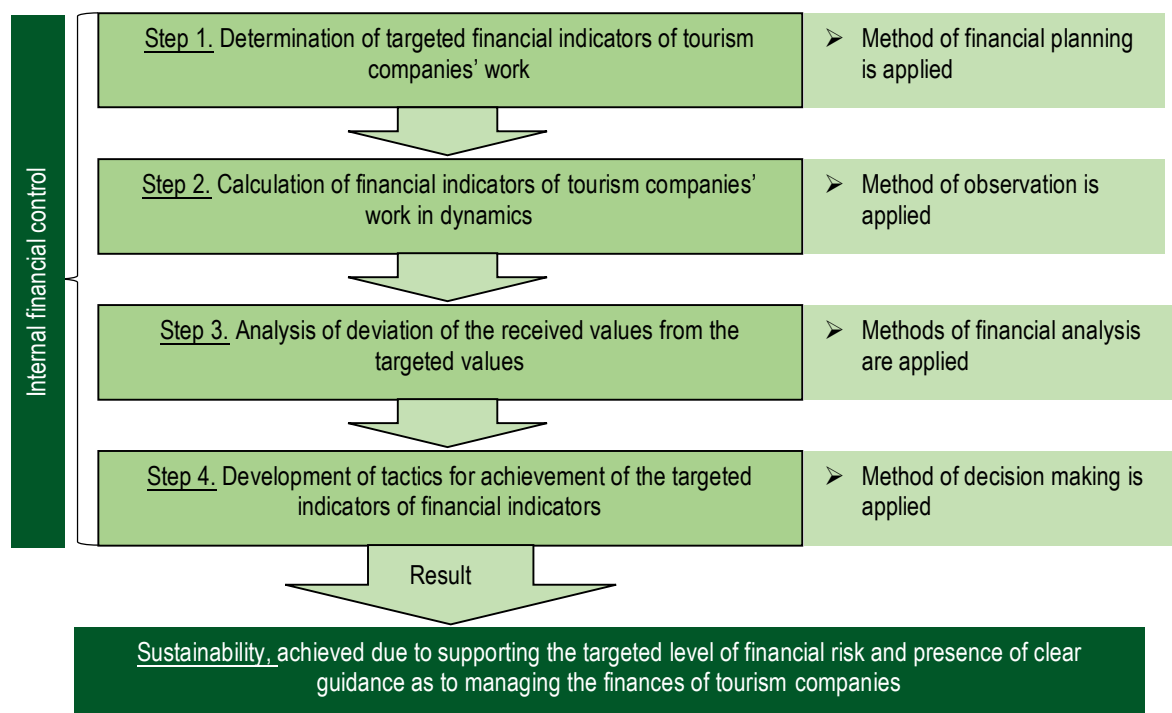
Internal financial control

Step 1. Determination of targeted financial indicators of tourism companies' work

➢ Method of financial planning is applied

Step 2. Calculation of financial indicators of tourism companies' work in dynamics

➢ Method of observation is applied

Step 3. Analysis of deviation of the received values from the targeted values

➢ Methods of financial analysis are applied

Step 4. Development of tactics for achievement of the targeted indicators of financial indicators

➢ Method of decision making is applied

Result

Sustainability, achieved due to supporting the targeted level of financial risk and presence of clear guidance as to managing the finances of tourism companies